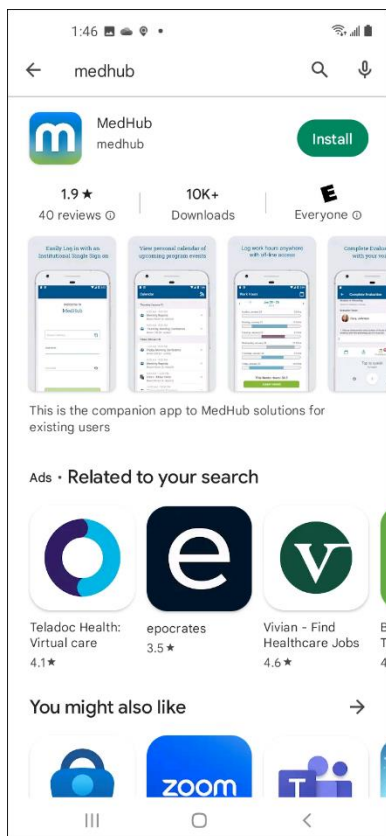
1:46

medhub

MedHub
medhub

Install

1.9 ★
40 reviews ⓘ

10K+
Downloads

E
Everyone ⓘ

Easily Log in with an institutional Single Sign on

View personal calendar of upcoming program events

Log work hours anywhere with off-line access

Complete Evalua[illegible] with your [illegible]

This is the companion app to MedHub solutions for existing users

Ads · Related to your search

Teladoc Health: Virtual care
4.1★

epocrates
3.5★

Vivian - Find Healthcare Jobs
4.6★

You might also like

zoom